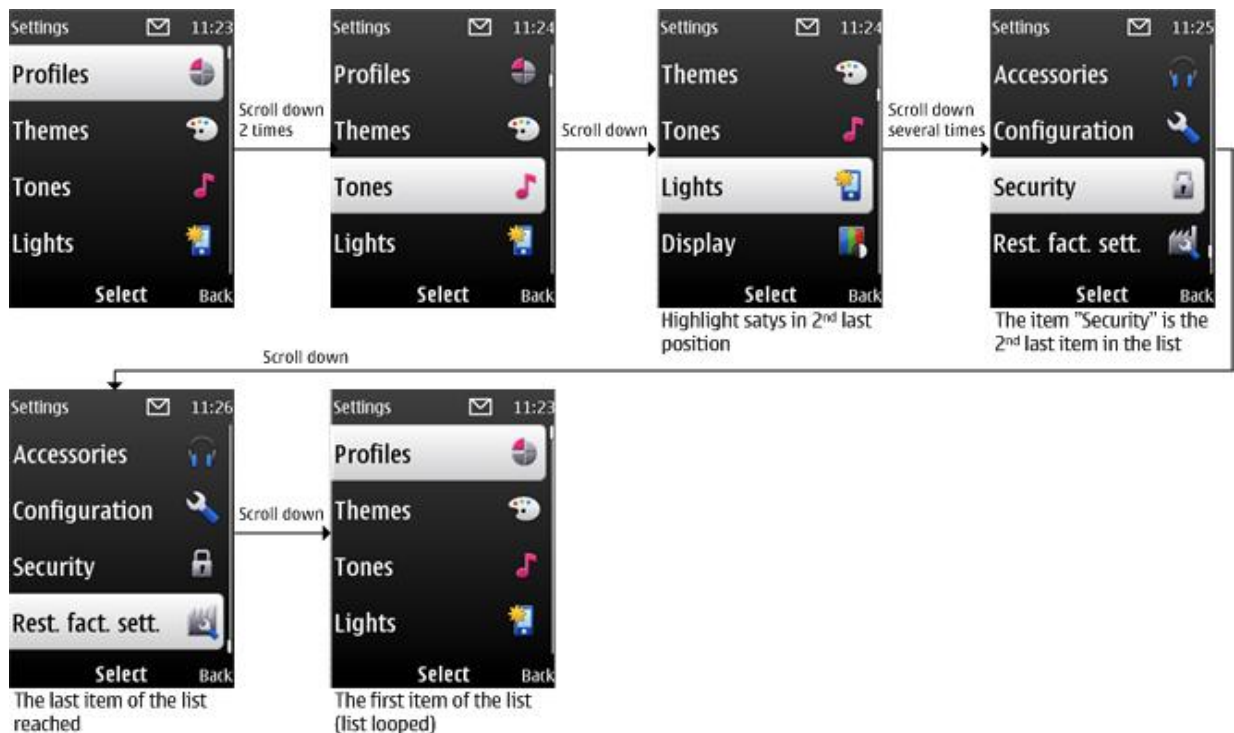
Settings 11:23
Profiles
Themes
Tones
Lights
Select Back

Scroll down 2 times

Settings 11:24
Profiles
Themes
Tones
Lights
Select Back

Scroll down

Settings 11:24
Themes
Tones
Lights
Display
Select Back
Highlight satys in 2nd last position

Scroll down several times

Settings 11:25
Accessories
Configuration
Security
Rest. fact. sett.
Select Back
The item "Security" is the 2nd last item in the list

Scroll down

Settings 11:26
Accessories
Configuration
Security
Rest. fact. sett.
Select Back
The last item of the list reached

Scroll down

Settings 11:23
Profiles
Themes
Tones
Lights
Select Back
The first item of the list (list looped)